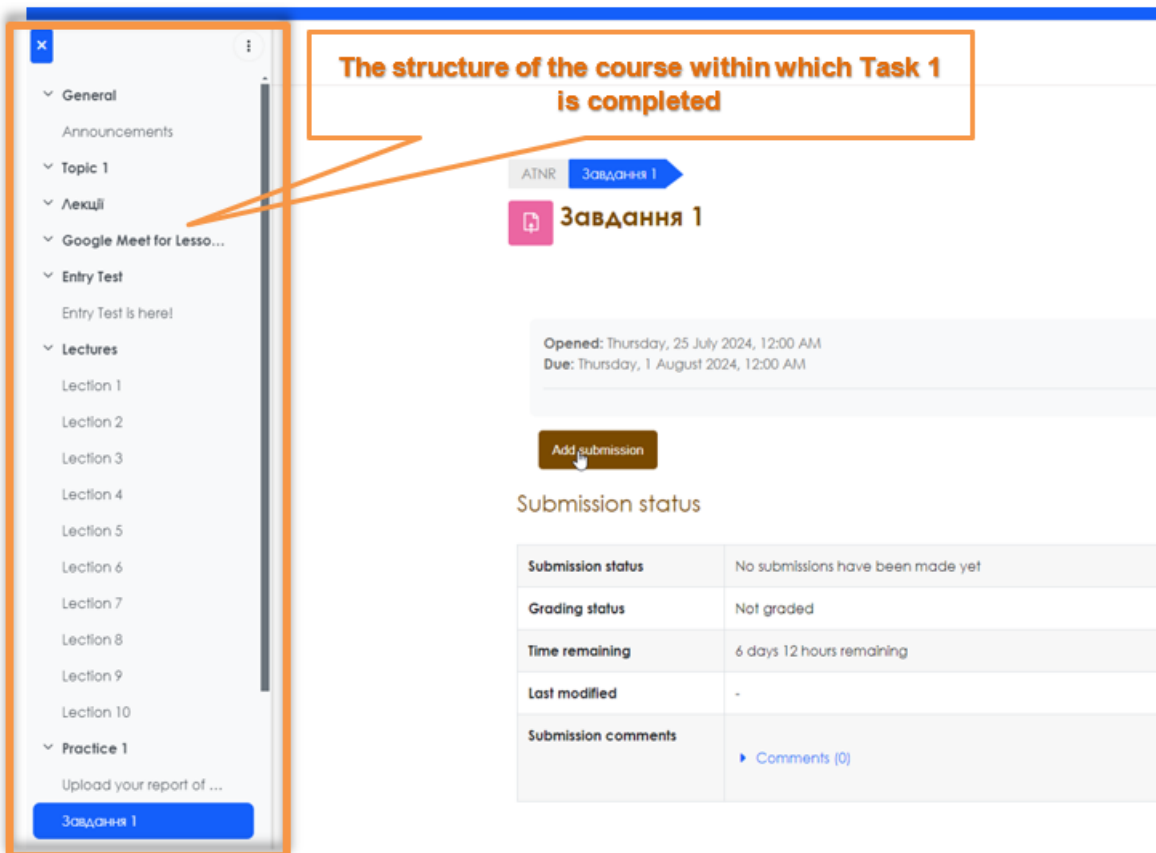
×

General
Announcements
Topic 1
Лекції
Google Meet for Lesso...
Entry Test
Entry Test is here!
Lectures
Lection 1
Lection 2
Lection 3
Lection 4
Lection 5
Lection 6
Lection 7
Lection 8
Lection 9
Lection 10
Practice 1
Upload your report of ...
Завдання 1

The structure of the course within which Task 1 is completed

ATNR
Завдання 1

Завдання 1

Opened: Thursday, 25 July 2024, 12:00 AM
Due: Thursday, 1 August 2024, 12:00 AM

Add submission

Submission status

| Submission status | No submissions have been made yet |
|---|---|
| Grading status | Not graded |
| Time remaining | 6 days 12 hours remaining |
| Last modified | - |
| Submission comments | Comments (0) |